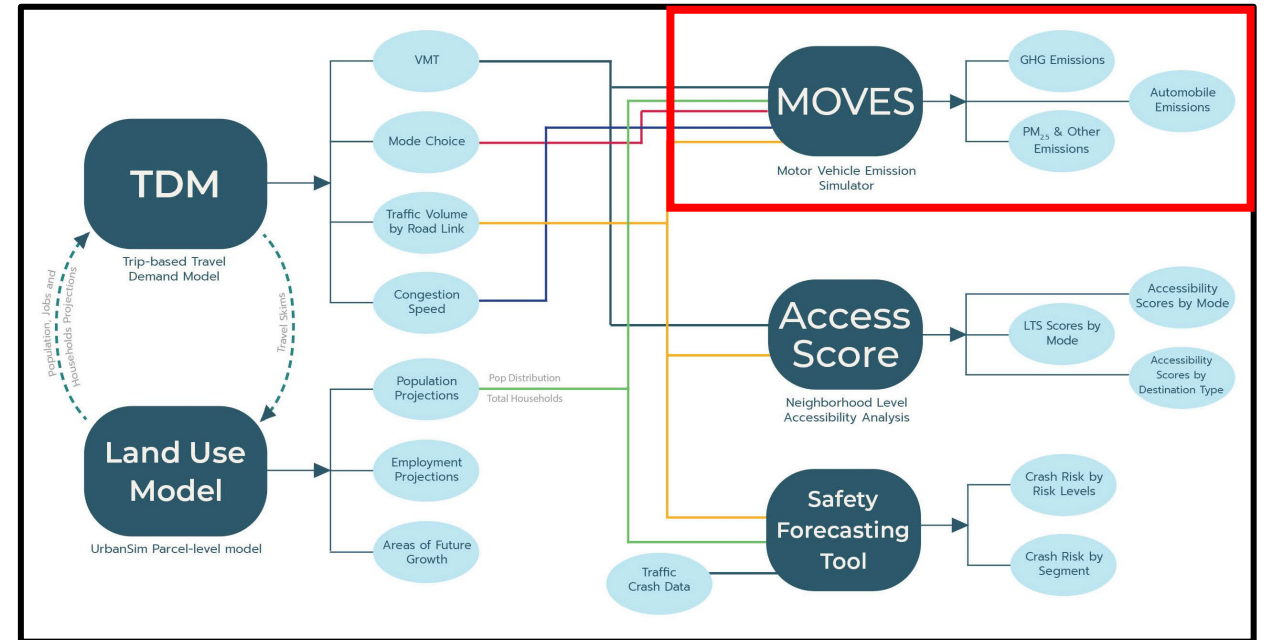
TDM

Trip-based Travel Demand Model

Population, Jobs and Households Projections

Travel Skims

Land Use Model

UrbanSim Parcel-level model

VMT

Mode Choice

Traffic Volume by Road Link

Congestion Speed

Population Projections

Pop Distribution

Total Households

Employment Projections

Areas of Future Growth

MOVES

Motor Vehicle Emission Simulator

GHG Emissions

Automobile Emissions

$PM_{2.5}$ & Other Emissions

Access Score

Neighborhood Level Accessibility Analysis

Accessibility Scores by Mode

LTS Scores by Mode

Accessibility Scores by Destination Type

Safety Forecasting Tool

Traffic Crash Data

Crash Risk by Risk Levels

Crash Risk by Segment